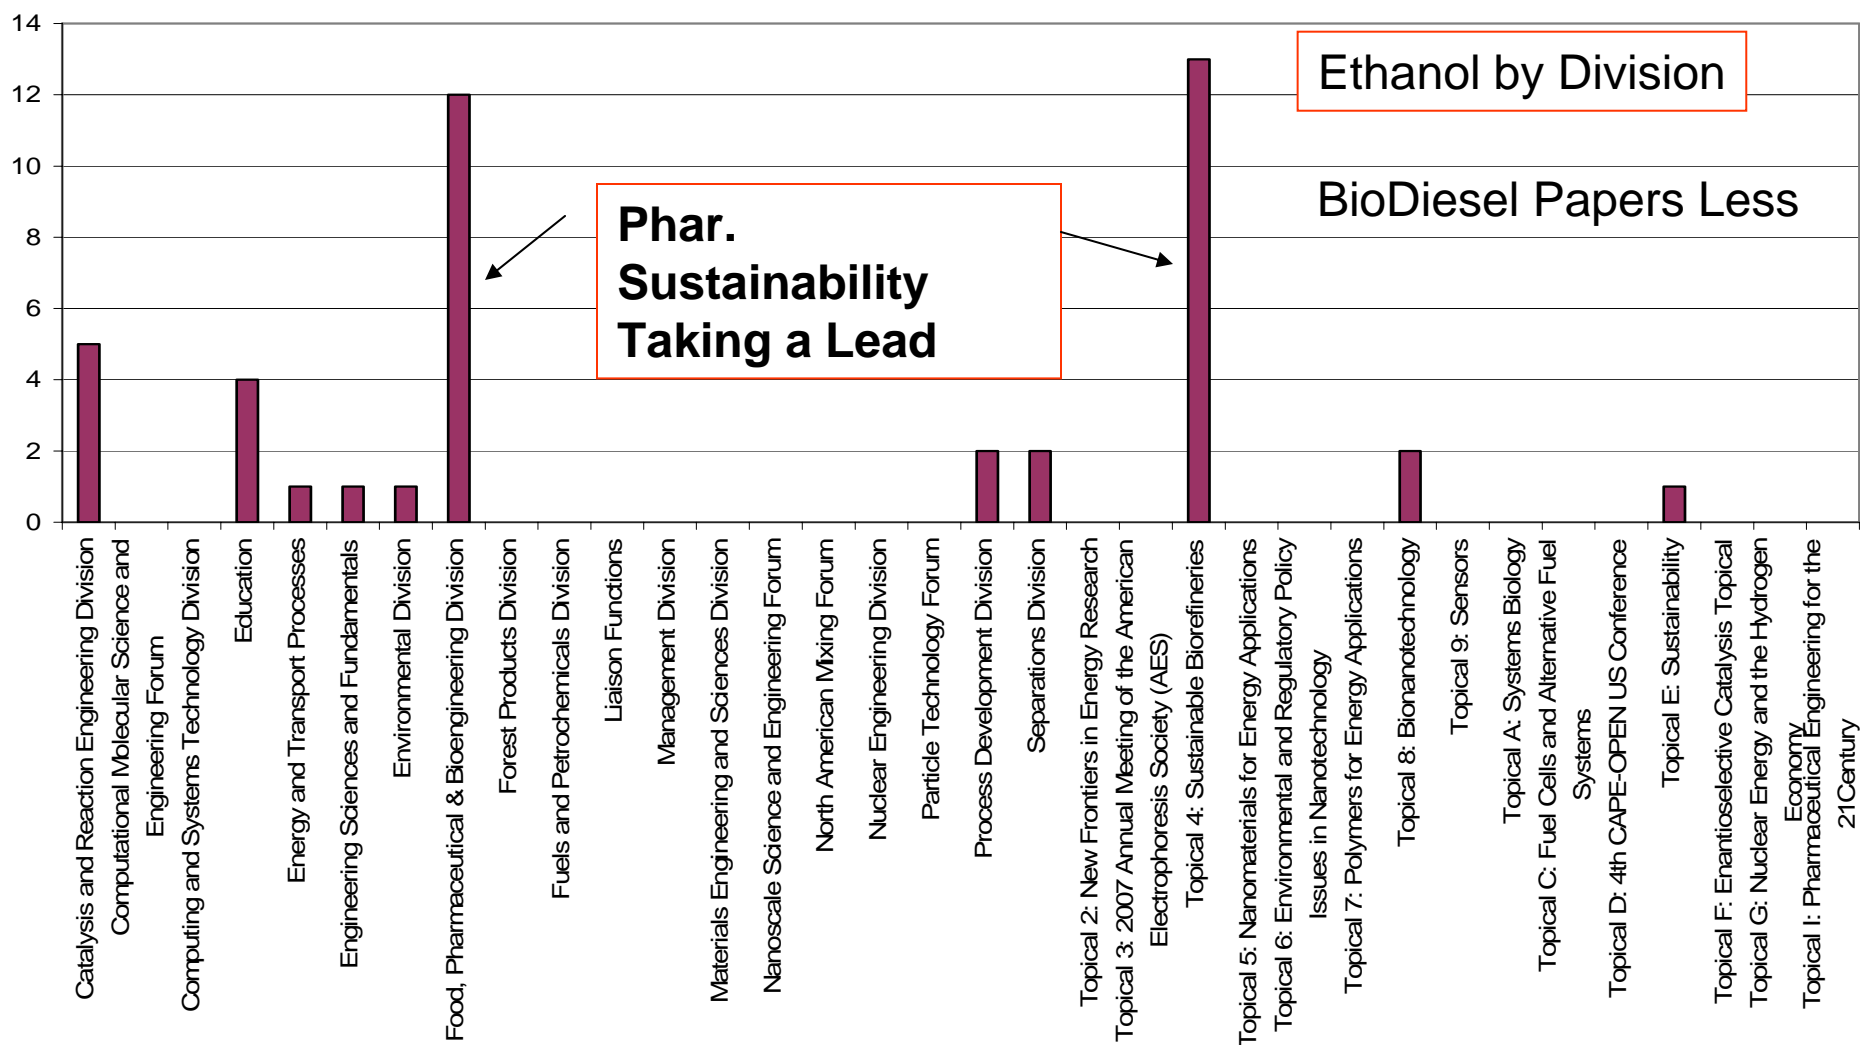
14
12
10
8
6
4
2
0

Ethanol by Division

BioDiesel Papers Less

Phar. Sustainability Taking a Lead

Catalysis and Reaction Engineering Division
Computational Molecular Science and Engineering Forum
Computing and Systems Technology Division
Education
Energy and Transport Processes
Engineering Sciences and Fundamentals
Environmental Division
Food, Pharmaceutical & Bioengineering Division
Forest Products Division
Fuels and Petrochemicals Division
Liaison Functions
Management Division
Materials Engineering and Sciences Division
Nanoscale Science and Engineering Forum
North American Mixing Forum
Nuclear Engineering Division
Particle Technology Forum
Process Development Division
Separations Division
Topical 2: New Frontiers in Energy Research
Topical 3: 2007 Annual Meeting of the American Electrophoresis Society (AES)
Topical 4: Sustainable Biorefineries
Topical 5: Nanomaterials for Energy Applications
Topical 6: Environmental and Regulatory Policy Issues in Nanotechnology
Topical 7: Polymers for Energy Applications
Topical 8: Bionanotechnology
Topical 9: Sensors
Topical A: Systems Biology
Topical C: Fuel Cells and Alternative Fuel Systems
Topical D: 4th CAPE-OPEN US Conference
Topical E: Sustainability
Topical F: Enantioselective Catalysis Topical
Topical G: Nuclear Energy and the Hydrogen Economy
Topical I: Pharmaceutical Engineering for the 21Century